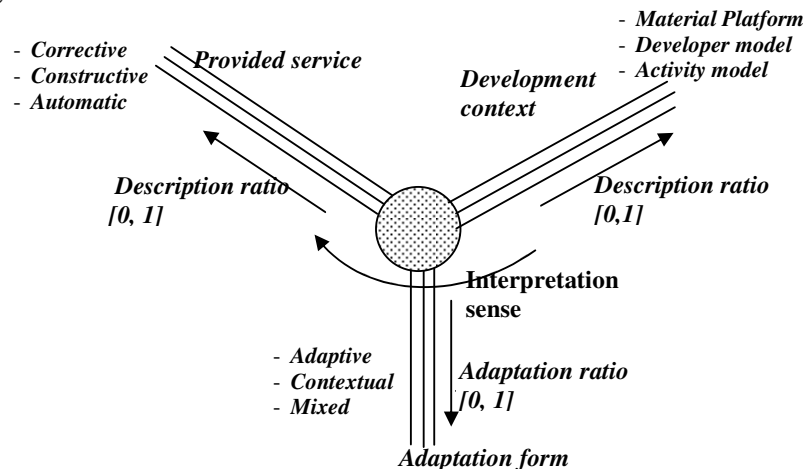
- Corrective
- Constructive
- Automatic

Provided service

- Material Platform
- Developer model
- Activity model

Development context

Description ratio [0, 1]

Description ratio [0,1]

Interpretation sense

- Adaptive
- Contextual
- Mixed

Adaptation ratio [0, 1]

Adaptation form